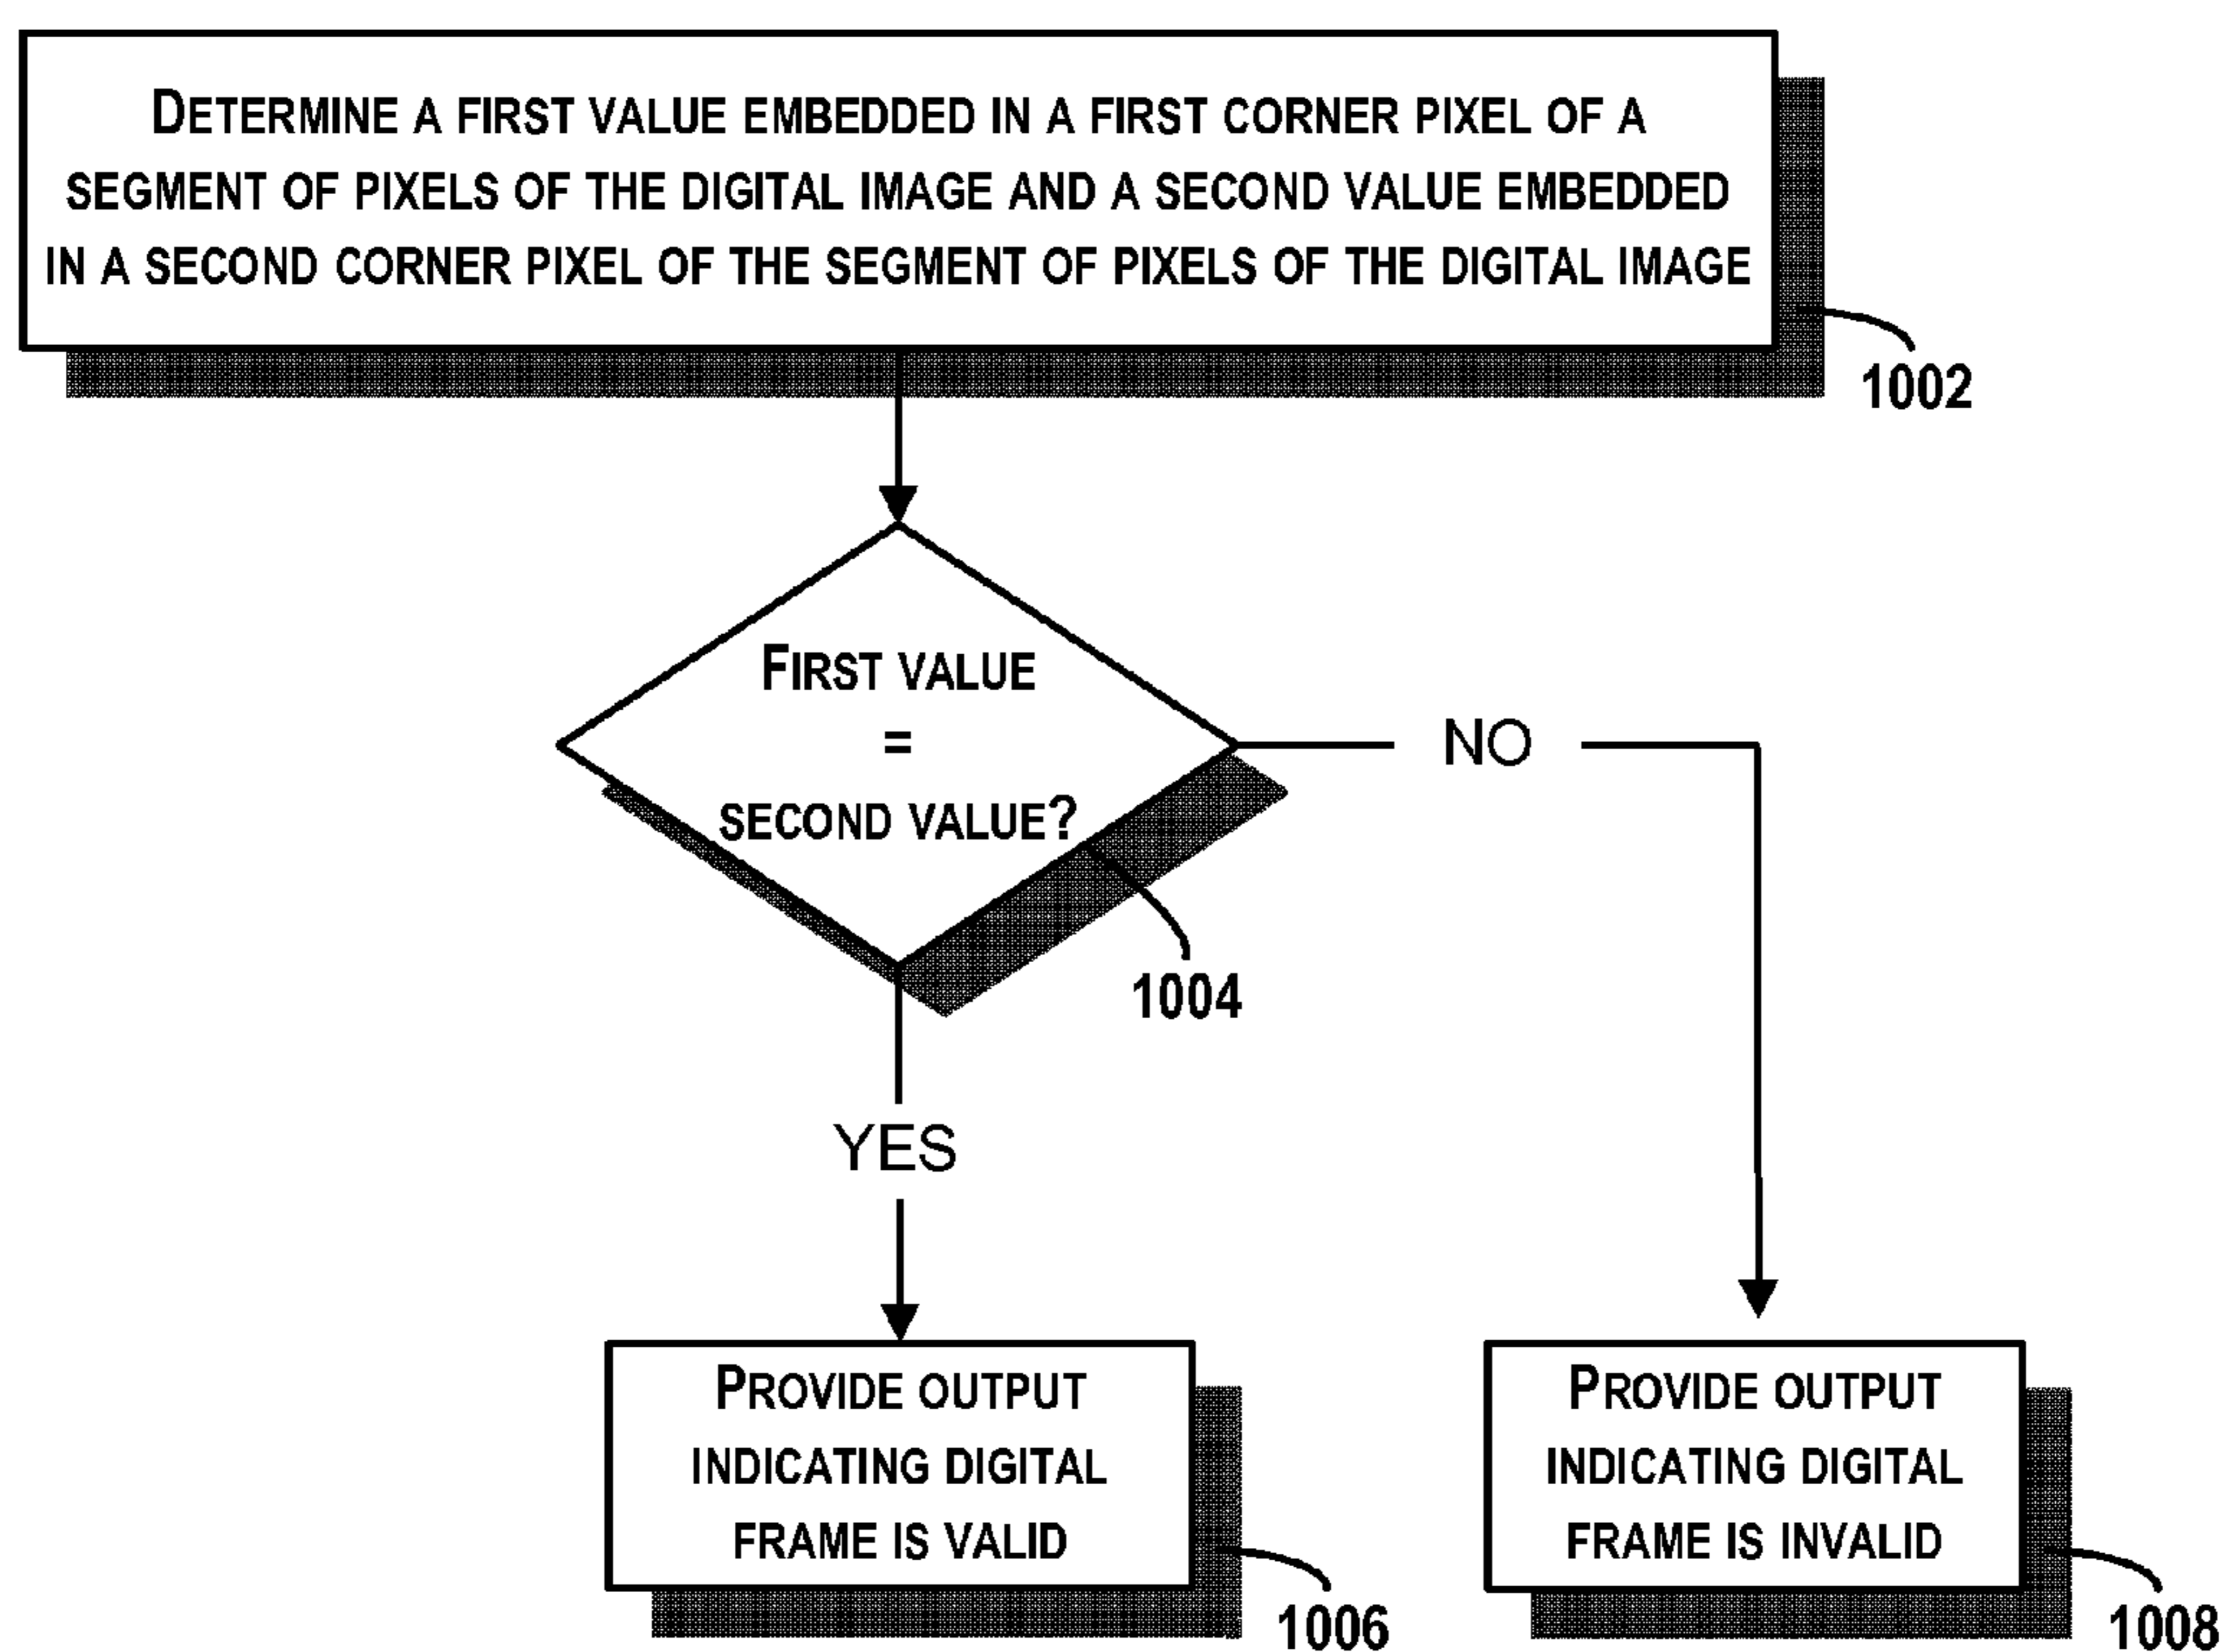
DETERMINE A FIRST VALUE EMBEDDED IN A FIRST CORNER PIXEL OF A SEGMENT OF PIXELS OF THE DIGITAL IMAGE AND A SECOND VALUE EMBEDDED IN A SECOND CORNER PIXEL OF THE SEGMENT OF PIXELS OF THE DIGITAL IMAGE

1002

FIRST VALUE = SECOND VALUE?

1004

NO

YES

PROVIDE OUTPUT INDICATING DIGITAL FRAME IS VALID

1006

PROVIDE OUTPUT INDICATING DIGITAL FRAME IS INVALID

1008